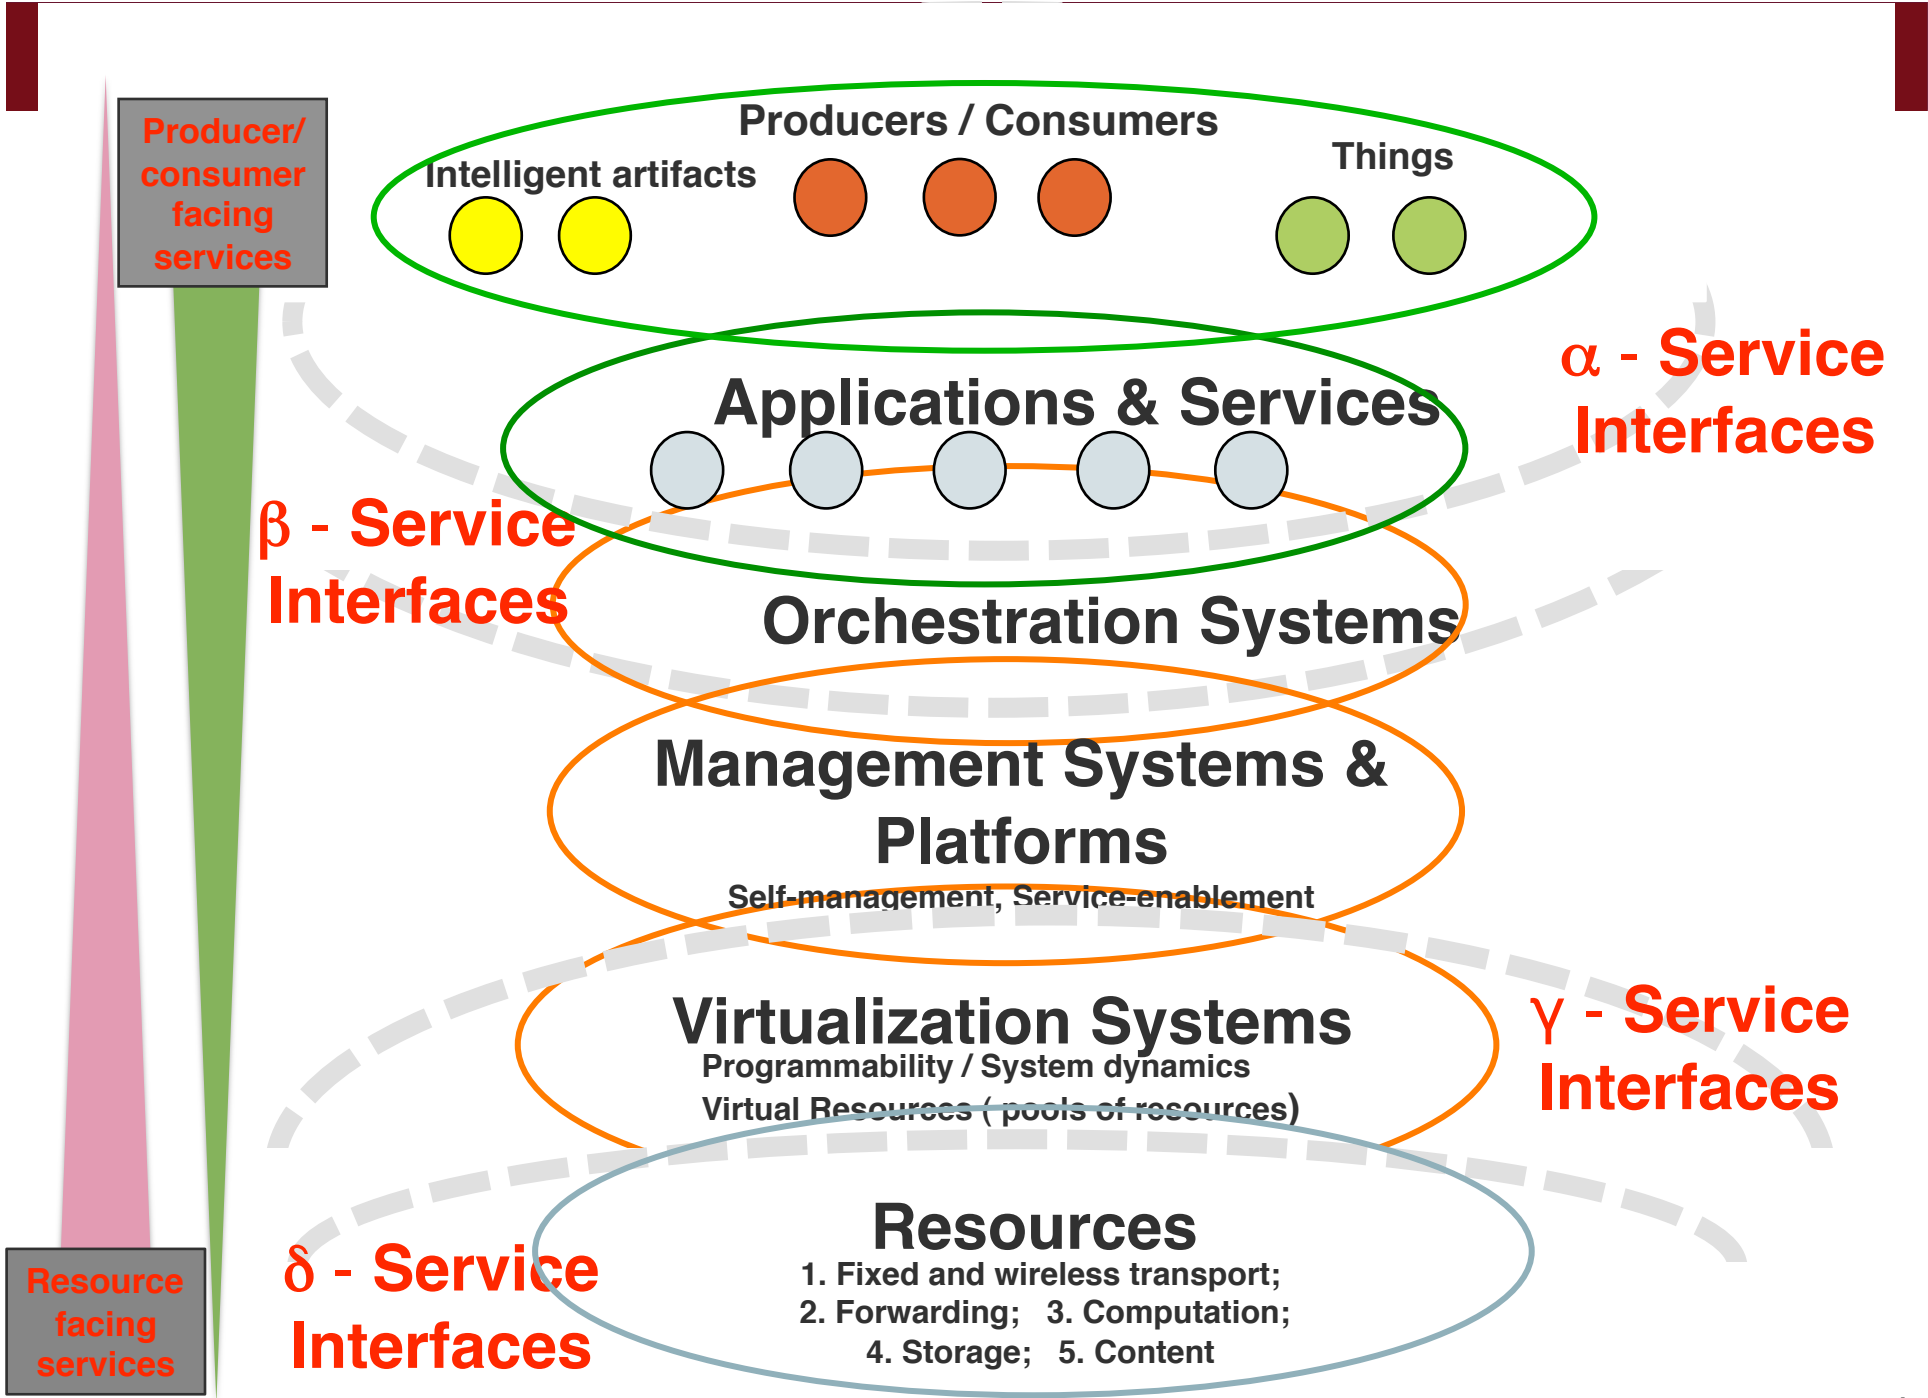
Producer/ consumer facing services

Producers / Consumers

Intelligent artifacts

Things

Applications & Services

$\alpha$ - Service Interfaces

$\beta$ - Service Interfaces

Orchestration Systems

Management Systems & Platforms

Self-management, Service-enablement

Virtualization Systems

Programmability / System dynamics

Virtual Resources ( pools of resources)

$\gamma$ - Service Interfaces

Resources

1. Fixed and wireless transport;
2. Forwarding; 3. Computation;
4. Storage; 5. Content

$\delta$ - Service Interfaces

Resource facing services